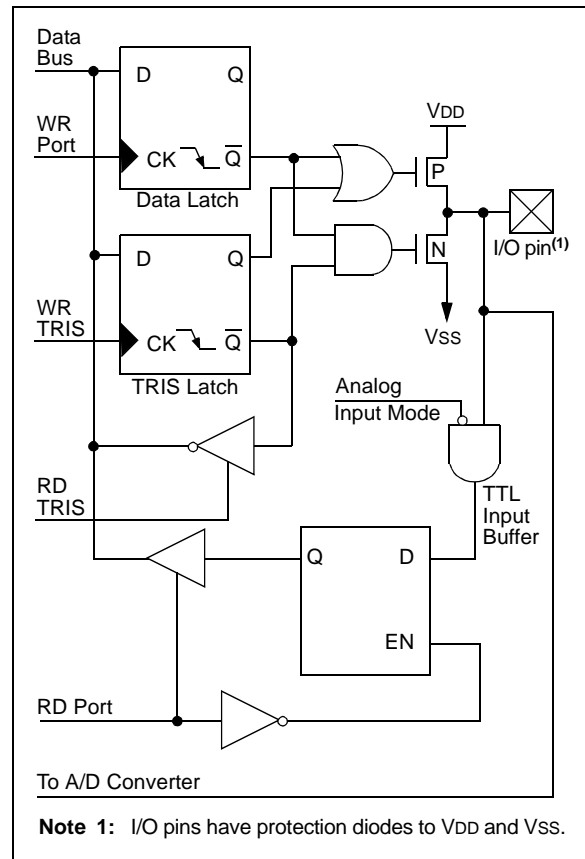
Data Bus

D Q

WR Port

CK $\overline{Q}$

Data Latch

VDD

P

I/O pin$^{(1)}$

D Q

N

WR TRIS

CK $\overline{Q}$

VSS

TRIS Latch

Analog Input Mode

RD TRIS

TTL Input Buffer

Q D

EN

RD Port

To A/D Converter

**Note 1:** I/O pins have protection diodes to VDD and VSS.